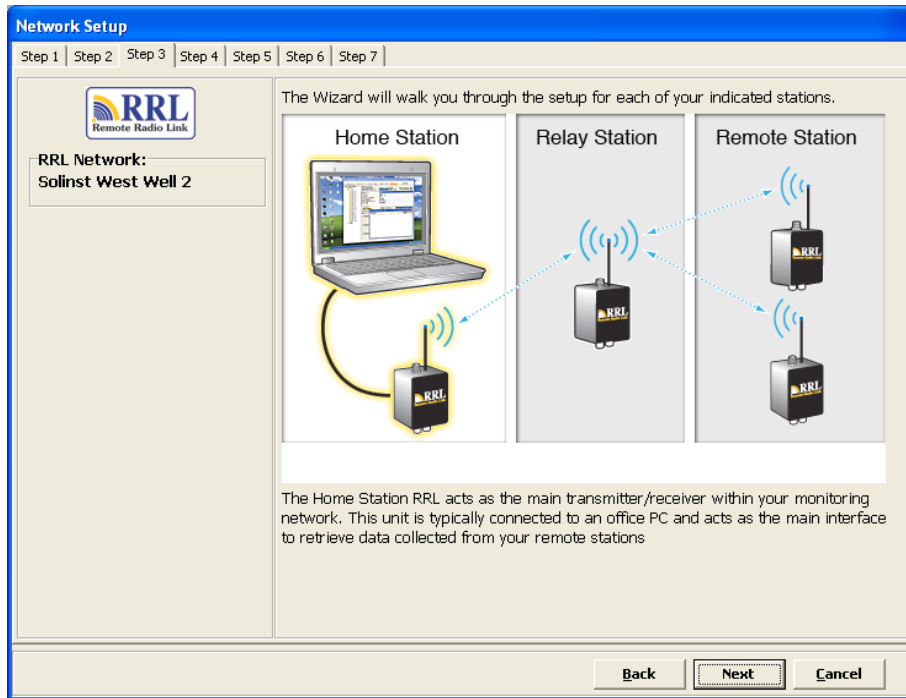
Network Setup

Step 1 | Step 2 | Step 3 | Step 4 | Step 5 | Step 6 | Step 7

RRL
Remote Radio Link

RRL Network:
Solinst West Well 2

The Wizard will walk you through the setup for each of your indicated stations.

Home Station

Relay Station

Remote Station

RRL

RRL

RRL

RRL

The Home Station RRL acts as the main transmitter/receiver within your monitoring network. This unit is typically connected to an office PC and acts as the main interface to retrieve data collected from your remote stations

Back

Next

Cancel